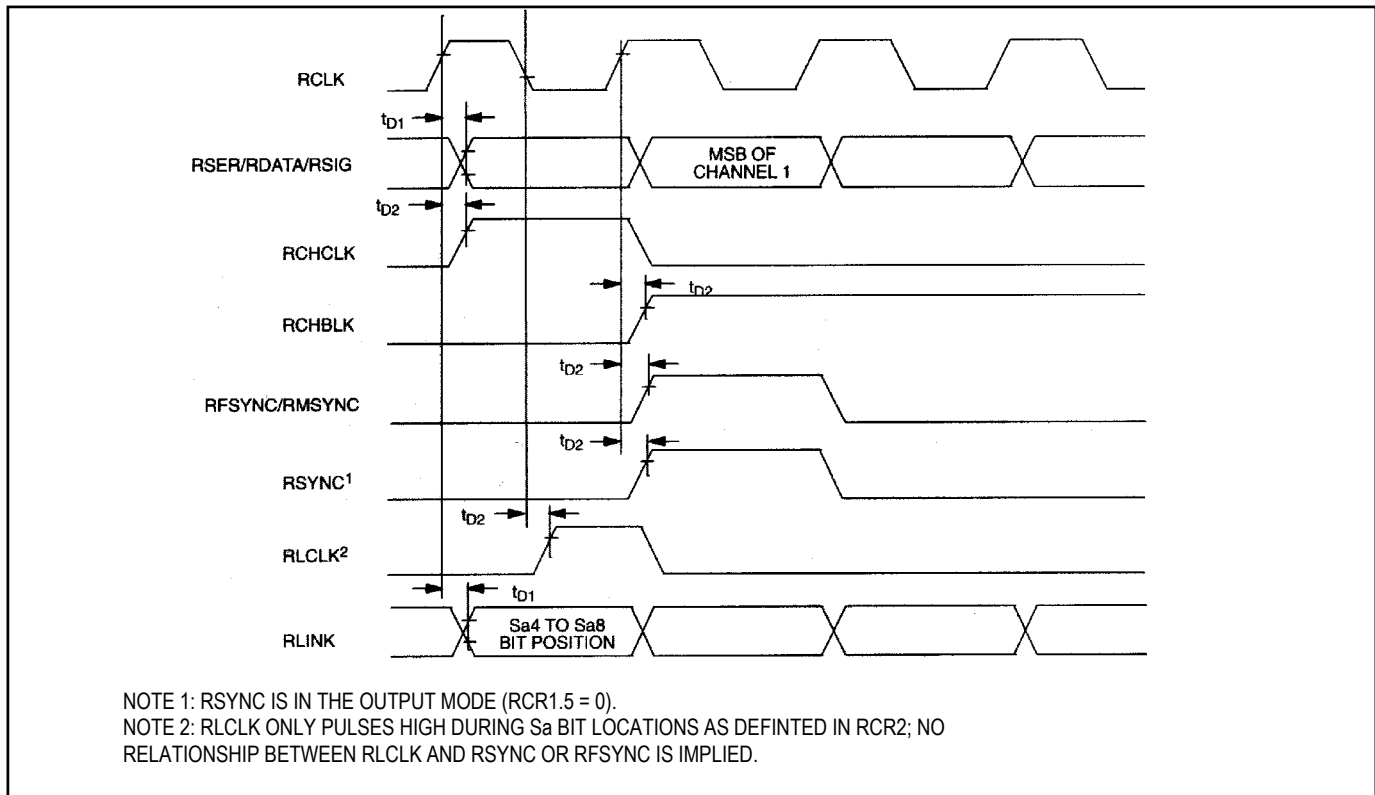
RCLK

$t_{D1}$

RSER/RDATA/RSIG

MSB OF CHANNEL 1

$t_{D2}$

RCHCLK

$t_{D2}$

RCHBLK

$t_{D2}$

RFSYNC/RMSYNC

$t_{D2}$

RSYNC$^1$

$t_{D2}$

RLCLK$^2$

$t_{D1}$

RLINK

Sa4 TO Sa8 BIT POSITION

NOTE 1: RSYNC IS IN THE OUTPUT MODE (RCR1.5 = 0).
NOTE 2: RLCLK ONLY PULSES HIGH DURING Sa BIT LOCATIONS AS DEFINTED IN RCR2; NO RELATIONSHIP BETWEEN RLCLK AND RSYNC OR RFSYNC IS IMPLIED.